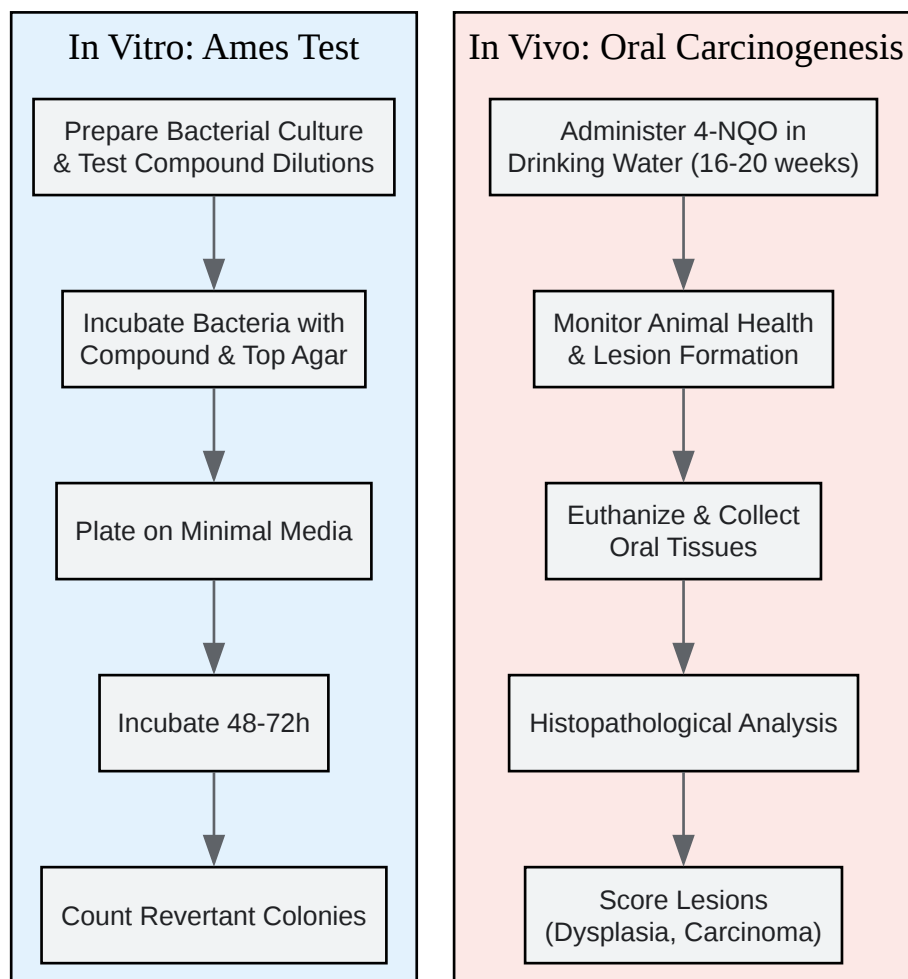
In Vitro: Ames Test

Prepare Bacterial Culture & Test Compound Dilutions

Incubate Bacteria with Compound & Top Agar

Plate on Minimal Media

Incubate 48-72h

Count Revertant Colonies

In Vivo: Oral Carcinogenesis

Administer 4-NQO in Drinking Water (16-20 weeks)

Monitor Animal Health & Lesion Formation

Euthanize & Collect Oral Tissues

Histopathological Analysis

Score Lesions (Dysplasia, Carcinoma)